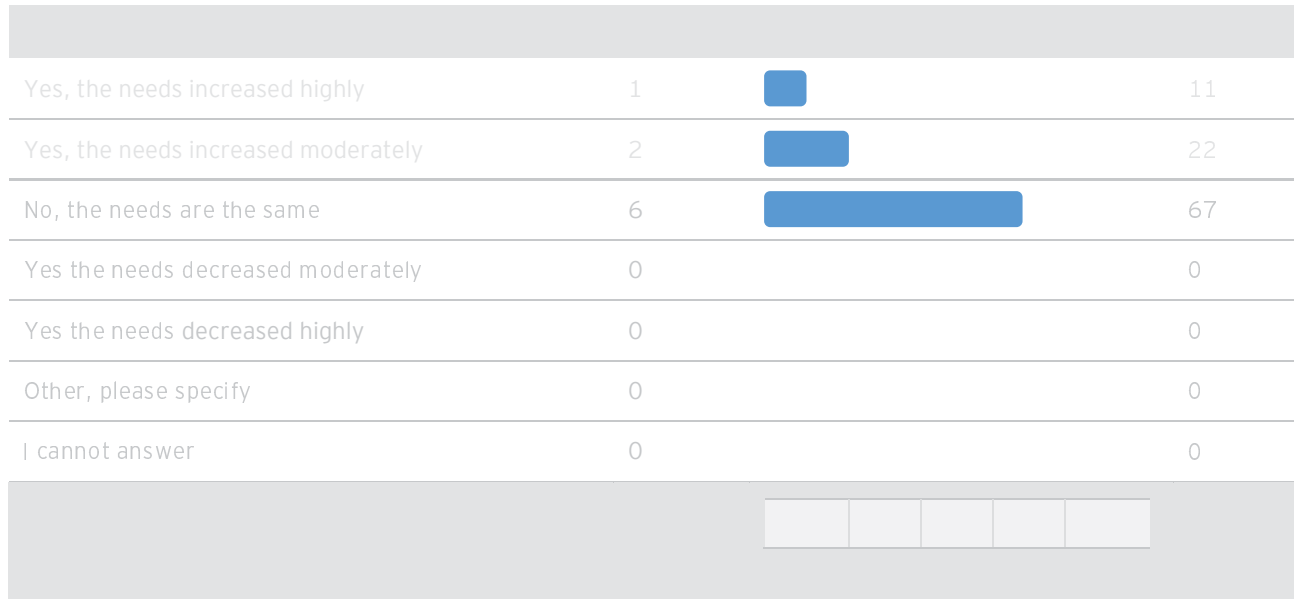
| | | |
|---|---|---|
| Yes, the needs increased highly | 1 | 11 |
| Yes, the needs increased moderately | 2 | 22 |
| No, the needs are the same | 6 | 67 |
| Yes the needs decreased moderately | 0 | 0 |
| Yes the needs decreased highly | 0 | 0 |
| Other, please specify | 0 | 0 |
| I cannot answer | 0 | 0 |